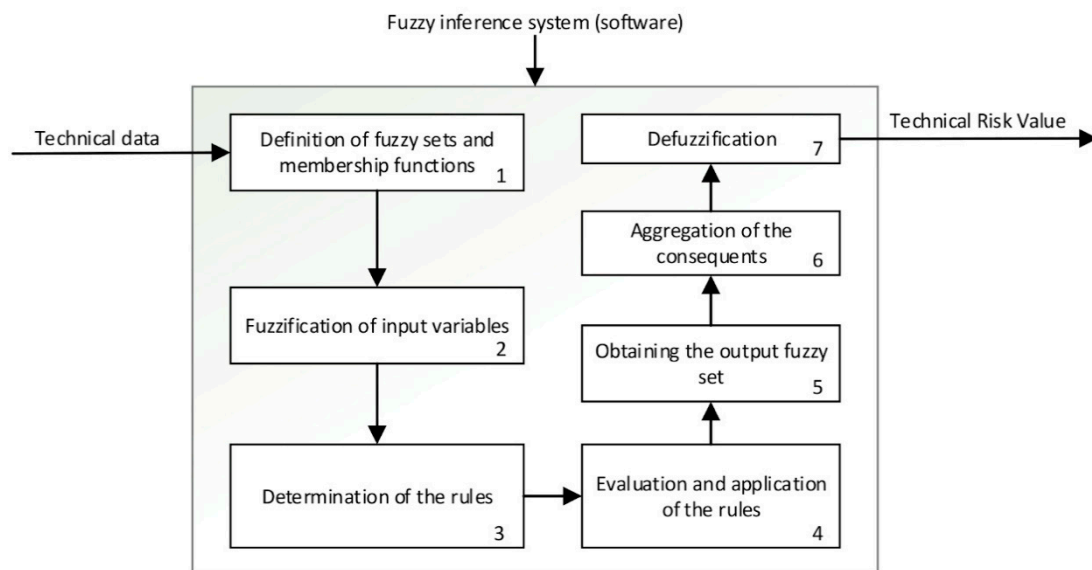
Fuzzy inference system (software)

Technical data

Definition of fuzzy sets and membership functions 1

Fuzzification of input variables 2

Determination of the rules 3

Evaluation and application of the rules 4

Obtaining the output fuzzy set 5

Aggregation of the consequents 6

Defuzzification 7

Technical Risk Value